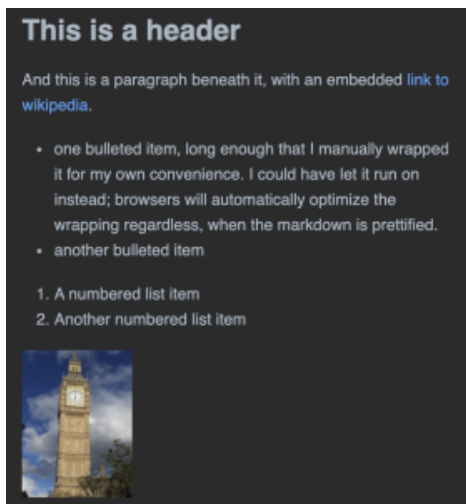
# This is a header

And this is a paragraph beneath it, with an embedded link to wikipedia.

- one bulleted item, long enough that I manually wrapped it for my own convenience. I could have let it run on instead; browsers will automatically optimize the wrapping regardless, when the markdown is prettified.
- another bulleted item

1. A numbered list item
2. Another numbered list item